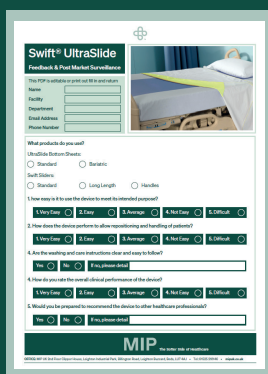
Swift® UltraSlide

Feedback & Post Market Surveillance

The PDF is editable or print out fill in and return

Name:

Facility

Department

Email Address

Phone Number

What products do you use?

UltraSlide Bottom Sheets:

Standard

Bariatric

Swift Sliders:

Standard

Long Length

Handles

1. How easy is it to use the device to meet its intended purpose?

1. Very Easy 2. Easy 3. Average 4. Not Easy 5. Difficult

2. How does the device perform to allow repositioning and handling of patients?

1. Very Easy 2. Easy 3. Average 4. Not Easy 5. Difficult

3. Are the washing and care instructions clear and easy to follow?

Yes No If no, please detail

4. How do you rate the overall clinical performance of the device?

1. Very Easy 2. Easy 3. Average 4. Not Easy 5. Difficult

5. Would you be prepared to recommend the device to other healthcare professionals?

Yes No If no, please detail

MIP

The better side of Healthcare

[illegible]